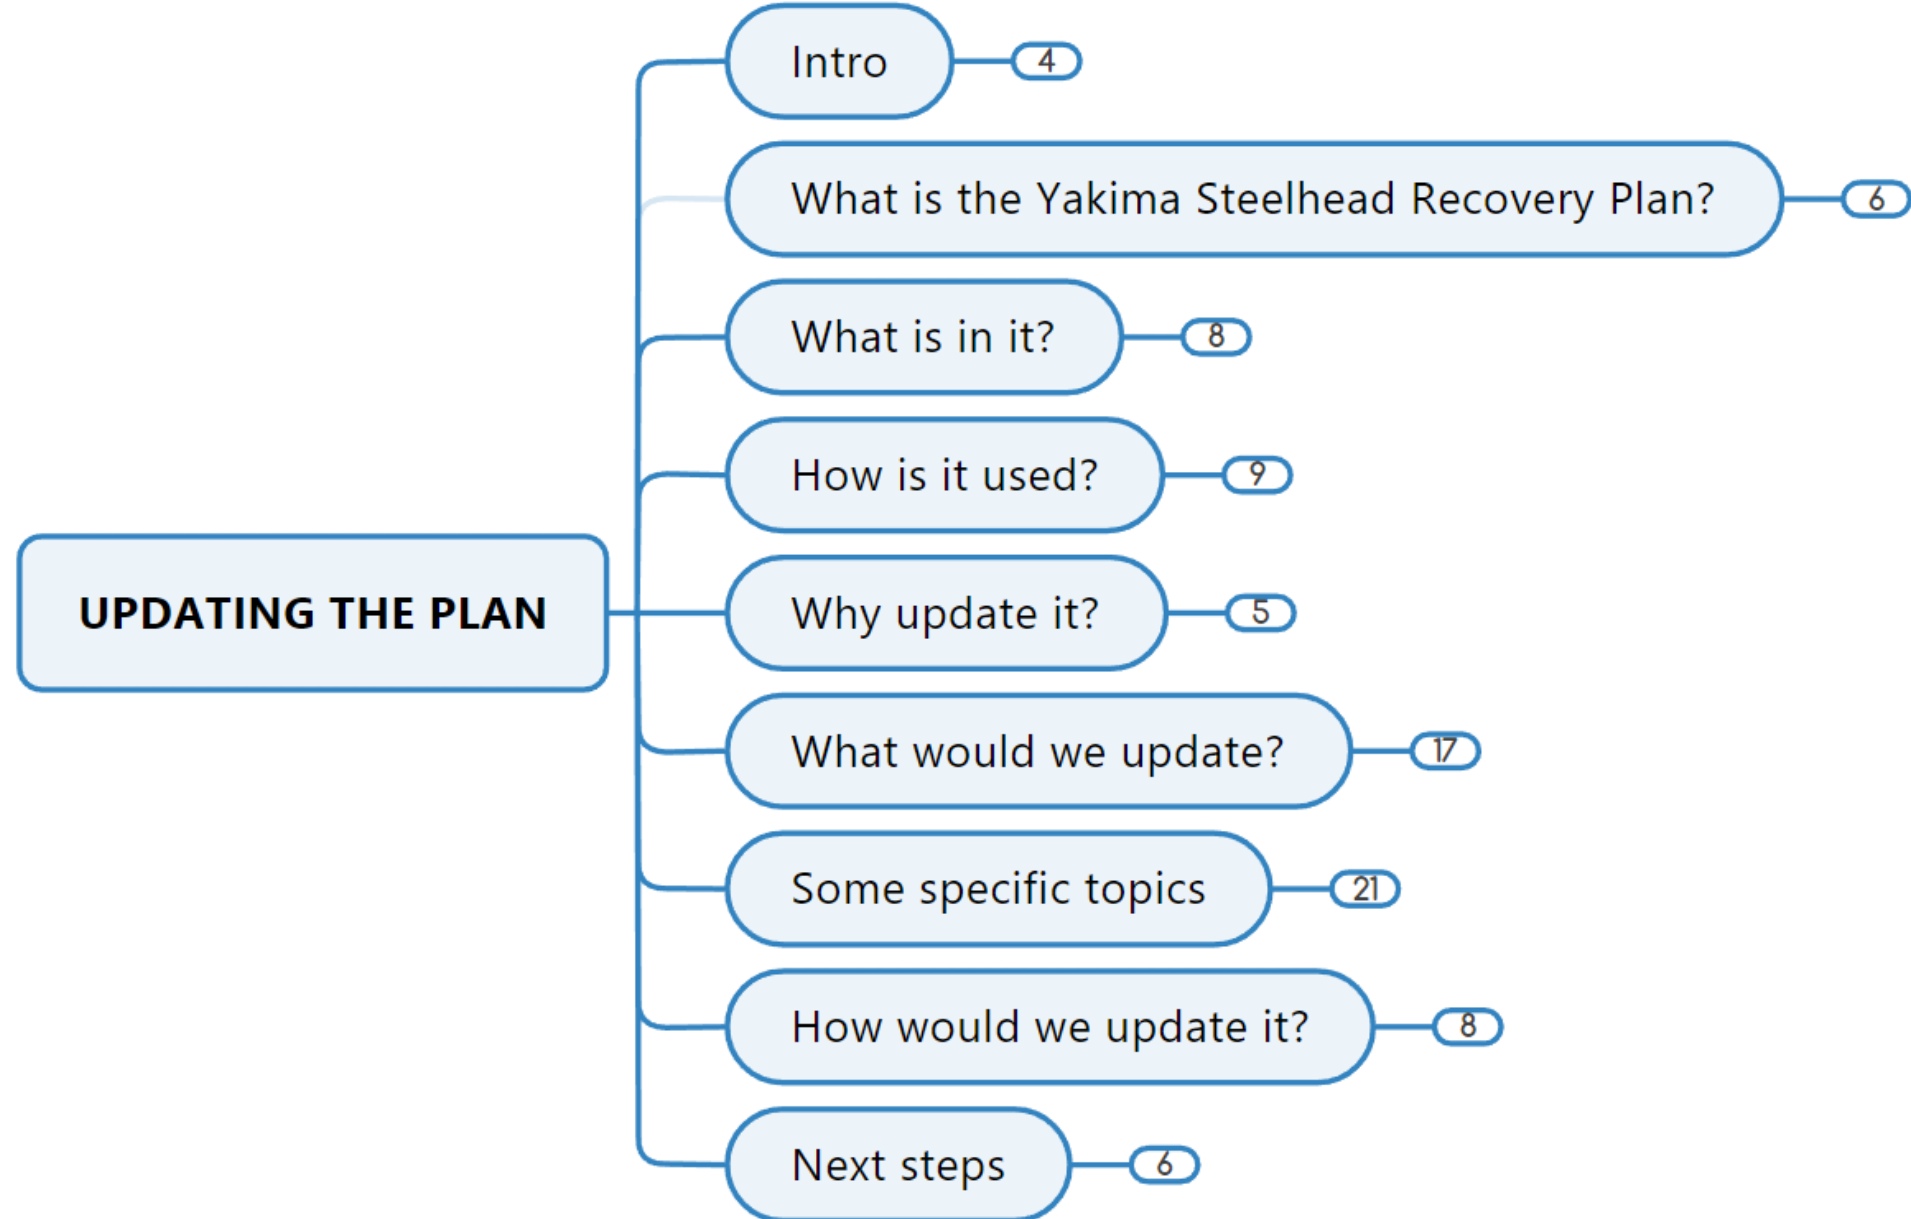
UPDATING THE PLAN

Intro 4

What is the Yakima Steelhead Recovery Plan? 6

What is in it? 8

How is it used? 9

Why update it? 5

What would we update? 17

Some specific topics 21

How would we update it? 8

Next steps 6